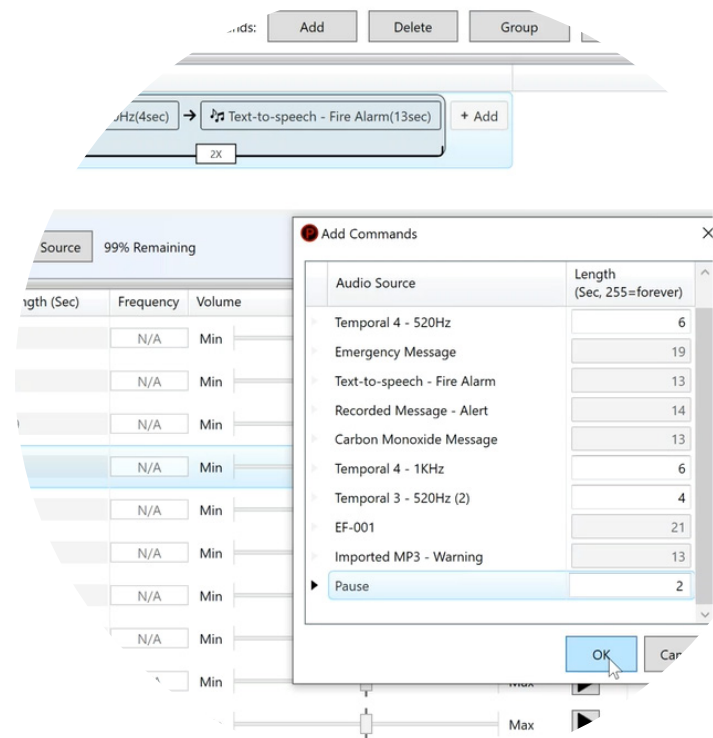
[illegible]nds: Add Delete Group

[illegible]Hz(4sec) → Text-to-speech - Fire Alarm(13sec) + Add

2X

Source 99% Remaining

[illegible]gth (Sec) Frequency Volume

N/A Min
N/A Min
N/A Min
N/A Min
N/A Min
N/A Min
N/A Min
N/A Min
Min
Max
Max

Add Commands ×

| Audio Source | Length (Sec, 255=forever) |
|---|---|
| Temporal 4 - 520Hz | 6 |
| Emergency Message | 19 |
| Text-to-speech - Fire Alarm | 13 |
| Recorded Message - Alert | 14 |
| Carbon Monoxide Message | 13 |
| Temporal 4 - 1KHz | 6 |
| Temporal 3 - 520Hz (2) | 4 |
| EF-001 | 21 |
| Imported MP3 - Warning | 13 |
| Pause | 2 |

OK Ca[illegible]